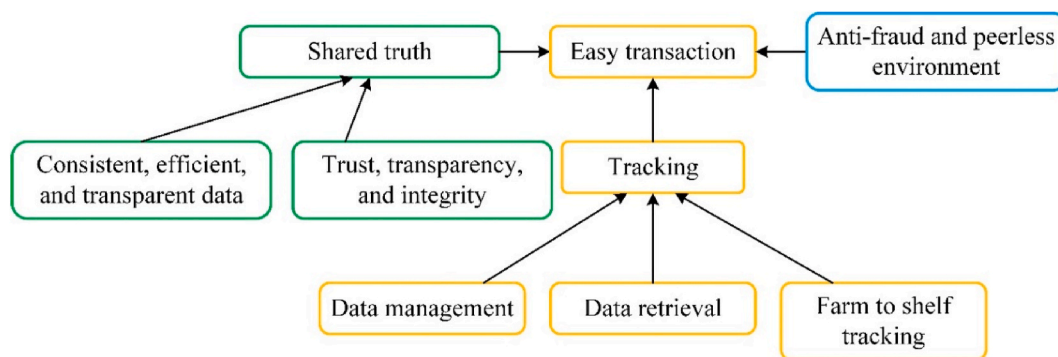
Shared truth

Easy transaction

Anti-fraud and peerless environment

Consistent, efficient, and transparent data

Trust, transparency, and integrity

Tracking

Data management

Data retrieval

Farm to shelf tracking